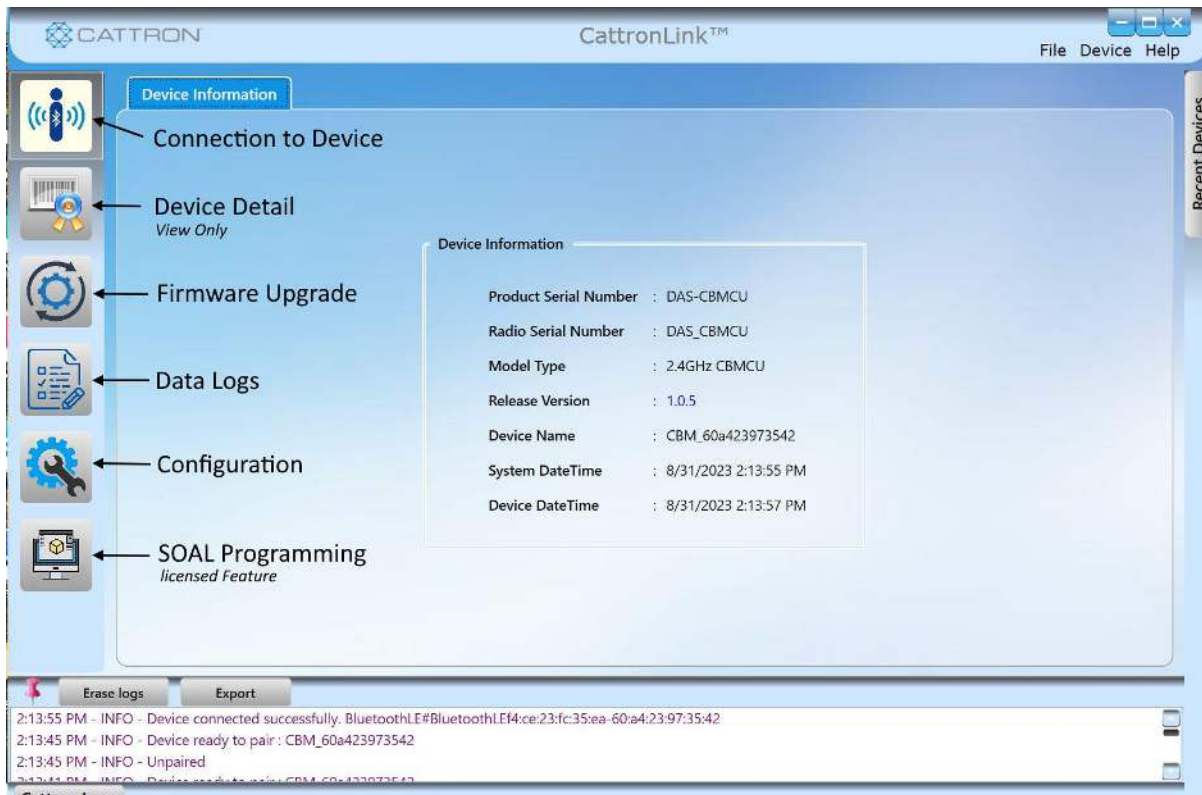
CATTRON

CattronLink™

File Device Help

Device Information

Recent Devices

Connection to Device

Device Detail
View Only

Firmware Upgrade

Data Logs

Configuration

SOAL Programming
licensed Feature

Device Information

| | |
|---|---|
| Product Serial Number | : DAS-CBMCU |
| Radio Serial Number | : DAS_CBMCU |
| Model Type | : 2.4GHz CBMCU |
| Release Version | : 1.0.5 |
| Device Name | : CBM_60a423973542 |
| System DateTime | : 8/31/2023 2:13:55 PM |
| Device DateTime | : 8/31/2023 2:13:57 PM |

Erase logs

Export

2:13:55 PM - INFO - Device connected successfully. BluetoothLE#BluetoothLEf4:ce:23:fc:35:ea-60:a4:23:97:35:42
2:13:45 PM - INFO - Device ready to pair : CBM_60a423973542
2:13:45 PM - INFO - Unpaired
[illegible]